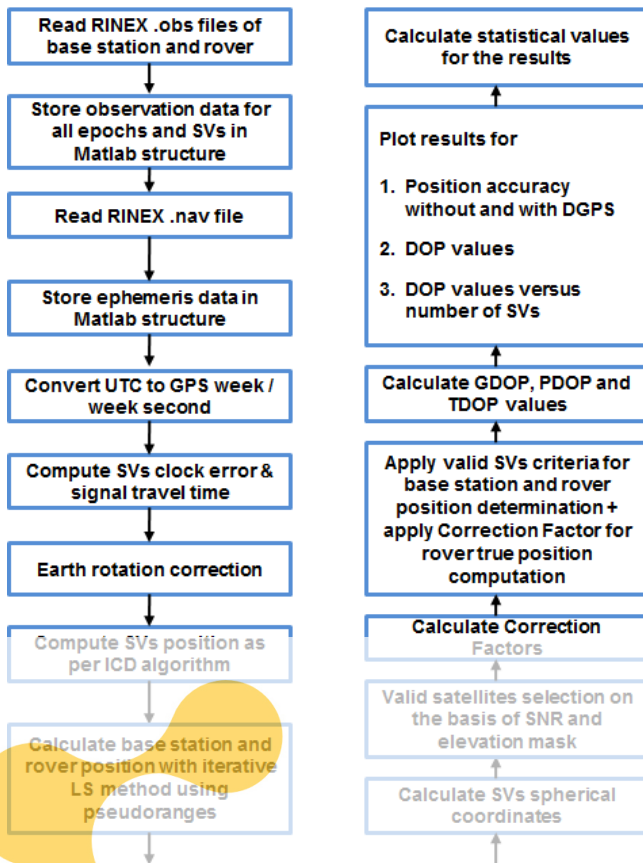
Read RINEX .obs files of base station and rover

Store observation data for all epochs and SVs in Matlab structure

Read RINEX .nav file

Store ephemeris data in Matlab structure

Convert UTC to GPS week / week second

Compute SVs clock error & signal travel time

Earth rotation correction

Compute SVs position as per ICD algorithm

Calculate base station and rover position with iterative LS method using pseudoranges

Calculate statistical values for the results

Plot results for

1. Position accuracy without and with DGPS

2. DOP values

3. DOP values versus number of SVs

Calculate GDOP, PDOP and TDOP values

Apply valid SVs criteria for base station and rover position determination + apply Correction Factor for rover true position computation

Calculate Correction Factors

Valid satellites selection on the basis of SNR and elevation mask

Calculate SVs spherical coordinates